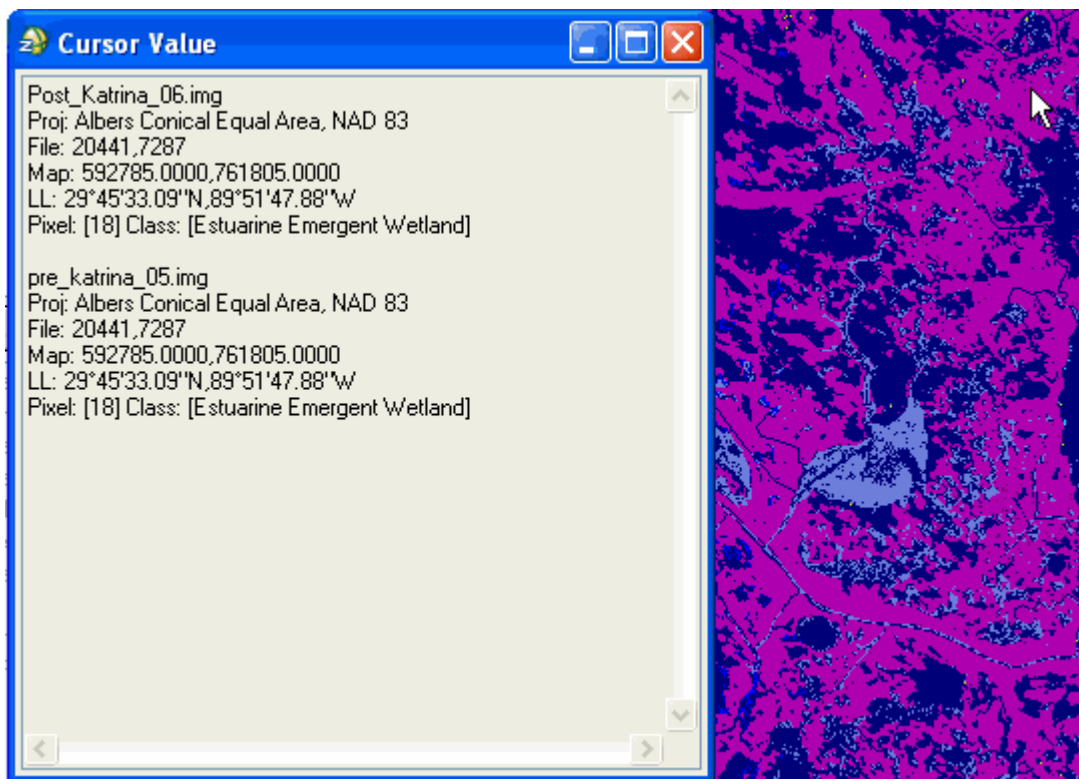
Cursor Value

Post_Katrina_06.img
Proj: Albers Conical Equal Area, NAD 83
File: 20441,7287
Map: 592785.0000,761805.0000
LL: 29°45'33.09"N,89°51'47.88"W
Pixel: [18] Class: [Estuarine Emergent Wetland]

pre_katrina_05.img
Proj: Albers Conical Equal Area, NAD 83
File: 20441,7287
Map: 592785.0000,761805.0000
LL: 29°45'33.09"N,89°51'47.88"W
Pixel: [18] Class: [Estuarine Emergent Wetland]